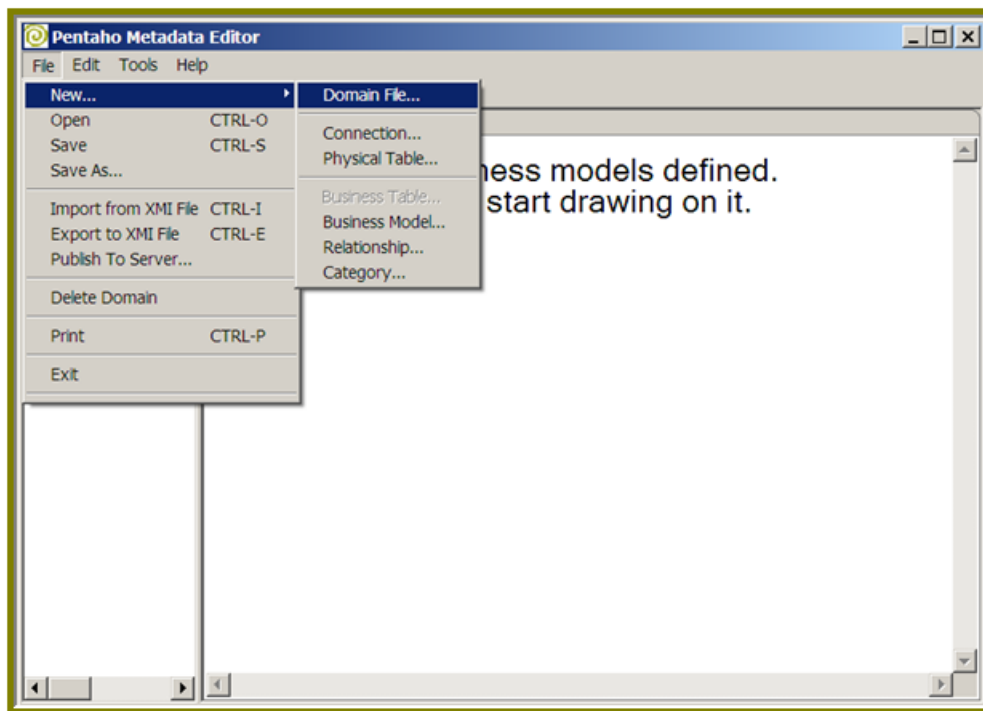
Pentaho Metadata Editor

File Edit Tools Help

New...
Open CTRL-O
Save CTRL-S
Save As...
Import from XMI File CTRL-I
Export to XMI File CTRL-E
Publish To Server...
Delete Domain
Print CTRL-P
Exit

Domain File...
Connection...
Physical Table...
Business Table...
Business Model...
Relationship...
Category...

ness models defined.
start drawing on it.